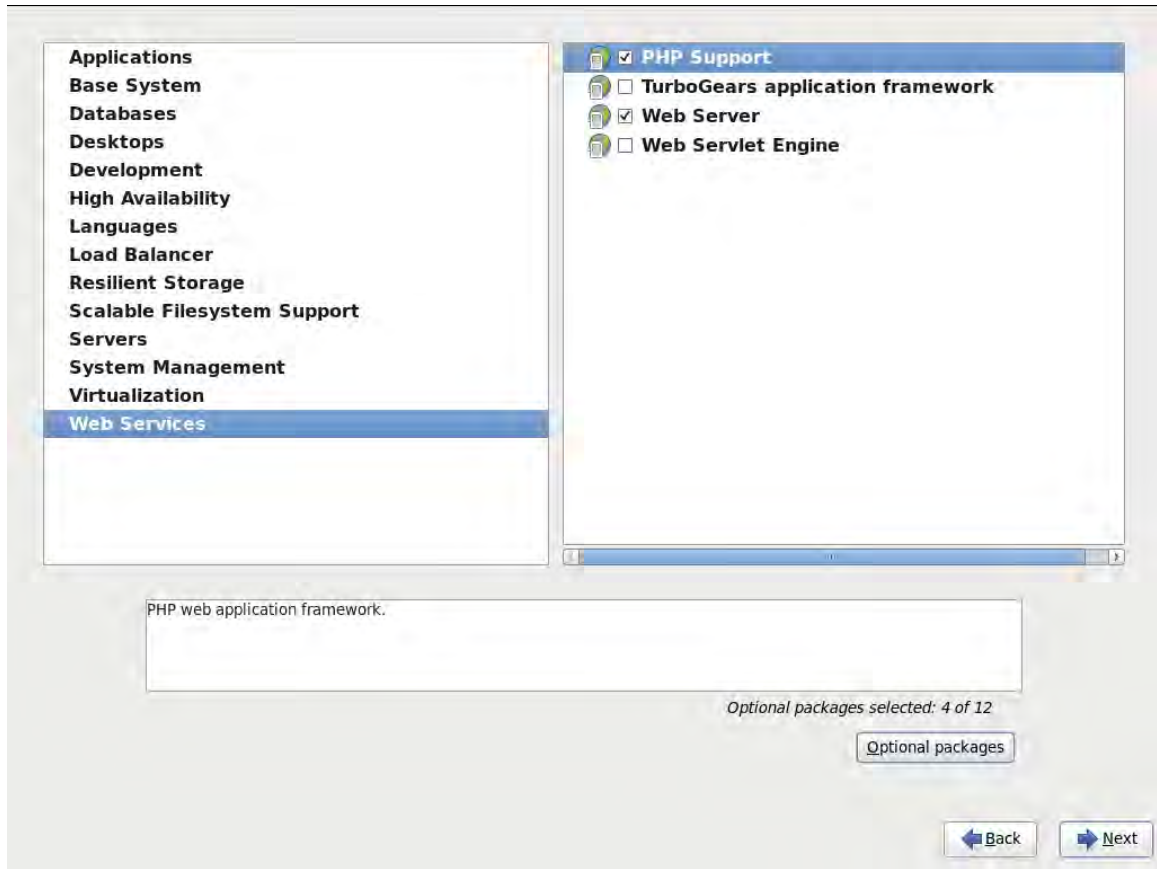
Applications
Base System
Databases
Desktops
Development
High Availability
Languages
Load Balancer
Resilient Storage
Scalable Filesystem Support
Servers
System Management
Virtualization
Web Services

☑ PHP Support
☐ TurboGears application framework
☑ Web Server
☐ Web Servlet Engine

PHP web application framework.

Optional packages selected: 4 of 12

Optional packages

Back

Next